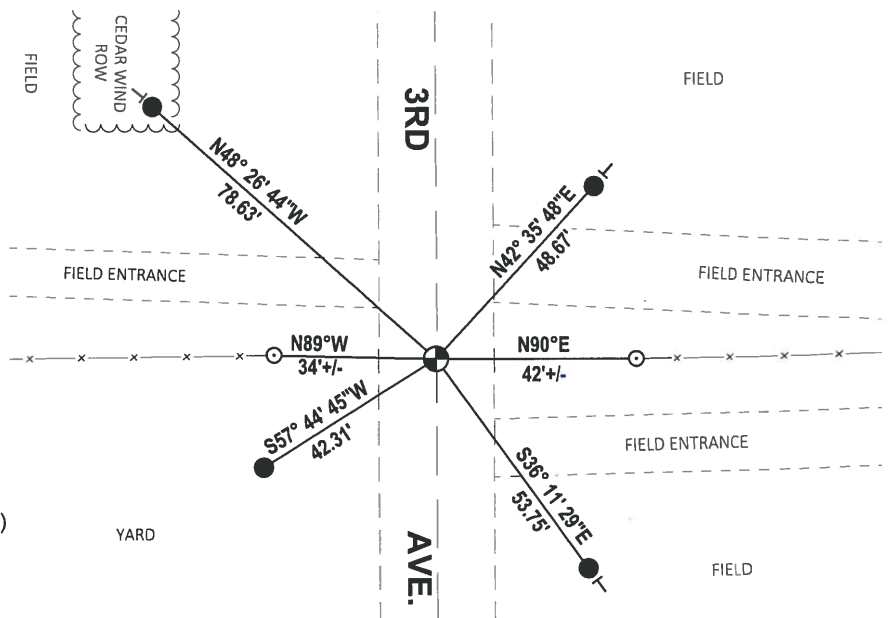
FIELD

CEDAR WIND ROW

3RD

FIELD

N48° 26' 44"W
78.63'

N42° 35' 48"E
48.67'

FIELD ENTRANCE

FIELD ENTRANCE

N89°W
34'+/-

N90°E
42'+/-

S57° 44' 45"W
42.31'

FIELD ENTRANCE

S36° 11' 29"E
53.75'

)

YARD

AVE.

FIELD